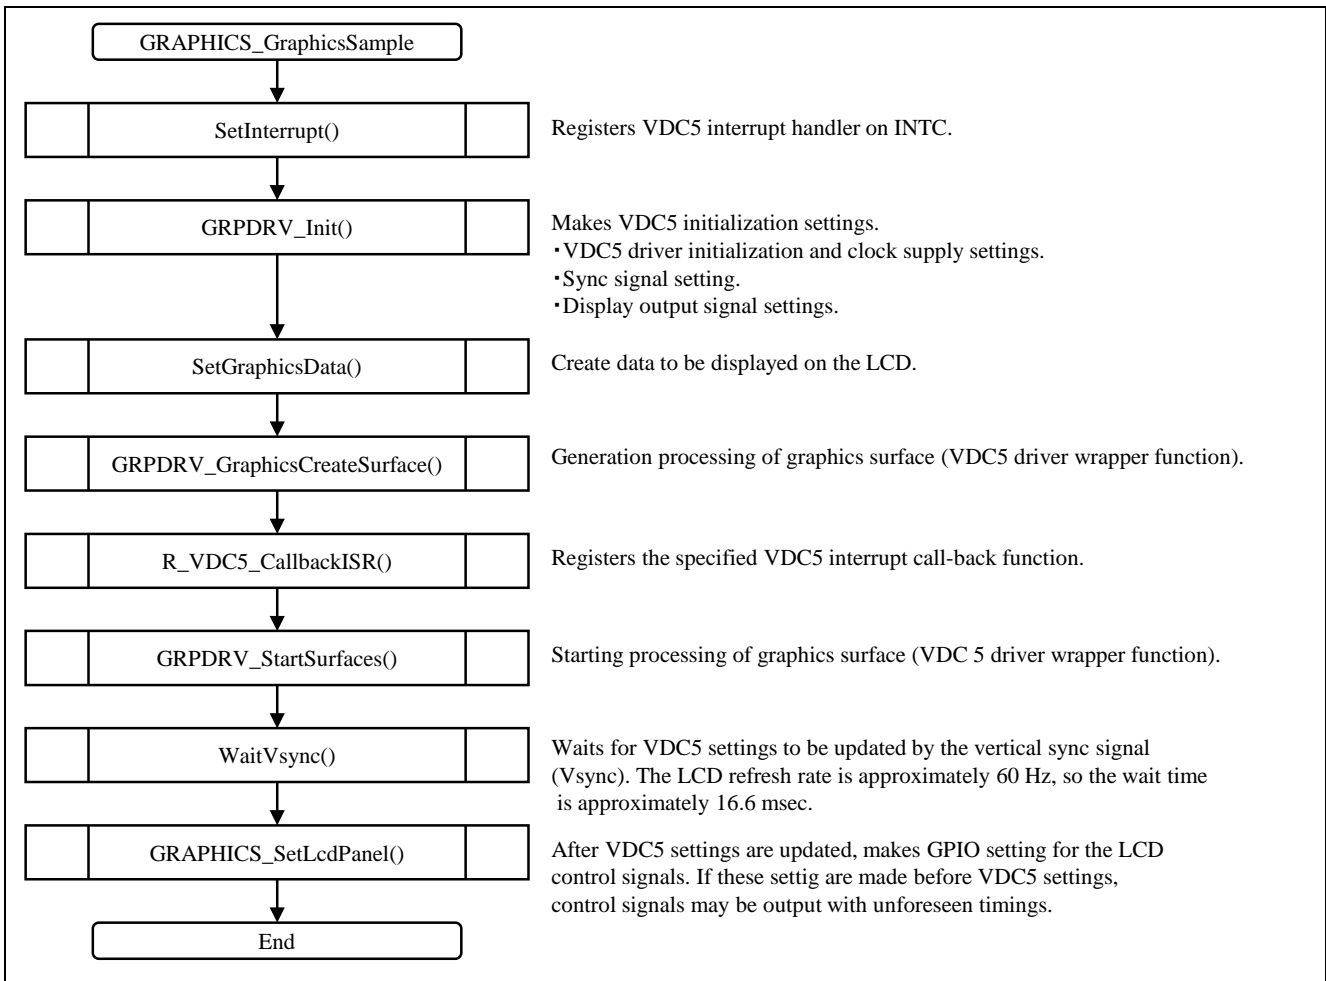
GRAPHICS_GraphicsSample

SetInterrupt()

Registers VDC5 interrupt handler on INTC.

GRPDRV_Init()

Makes VDC5 initialization settings.
・VDC5 driver initialization and clock supply settings.
・Sync signal setting.
・Display output signal settings.

SetGraphicsData()

Create data to be displayed on the LCD.

GRPDRV_GraphicsCreateSurface()

Generation processing of graphics surface (VDC5 driver wrapper function).

R_VDC5_CallbackISR()

Registers the specified VDC5 interrupt call-back function.

GRPDRV_StartSurfaces()

Starting processing of graphics surface (VDC 5 driver wrapper function).

WaitVsync()

Waits for VDC5 settings to be updated by the vertical sync signal (Vsync). The LCD refresh rate is approximately 60 Hz, so the wait time is approximately 16.6 msec.

GRAPHICS_SetLcdPanel()

After VDC5 settings are updated, makes GPIO setting for the LCD control signals. If these settig are made before VDC5 settings, control signals may be output with unforeseen timings.

End